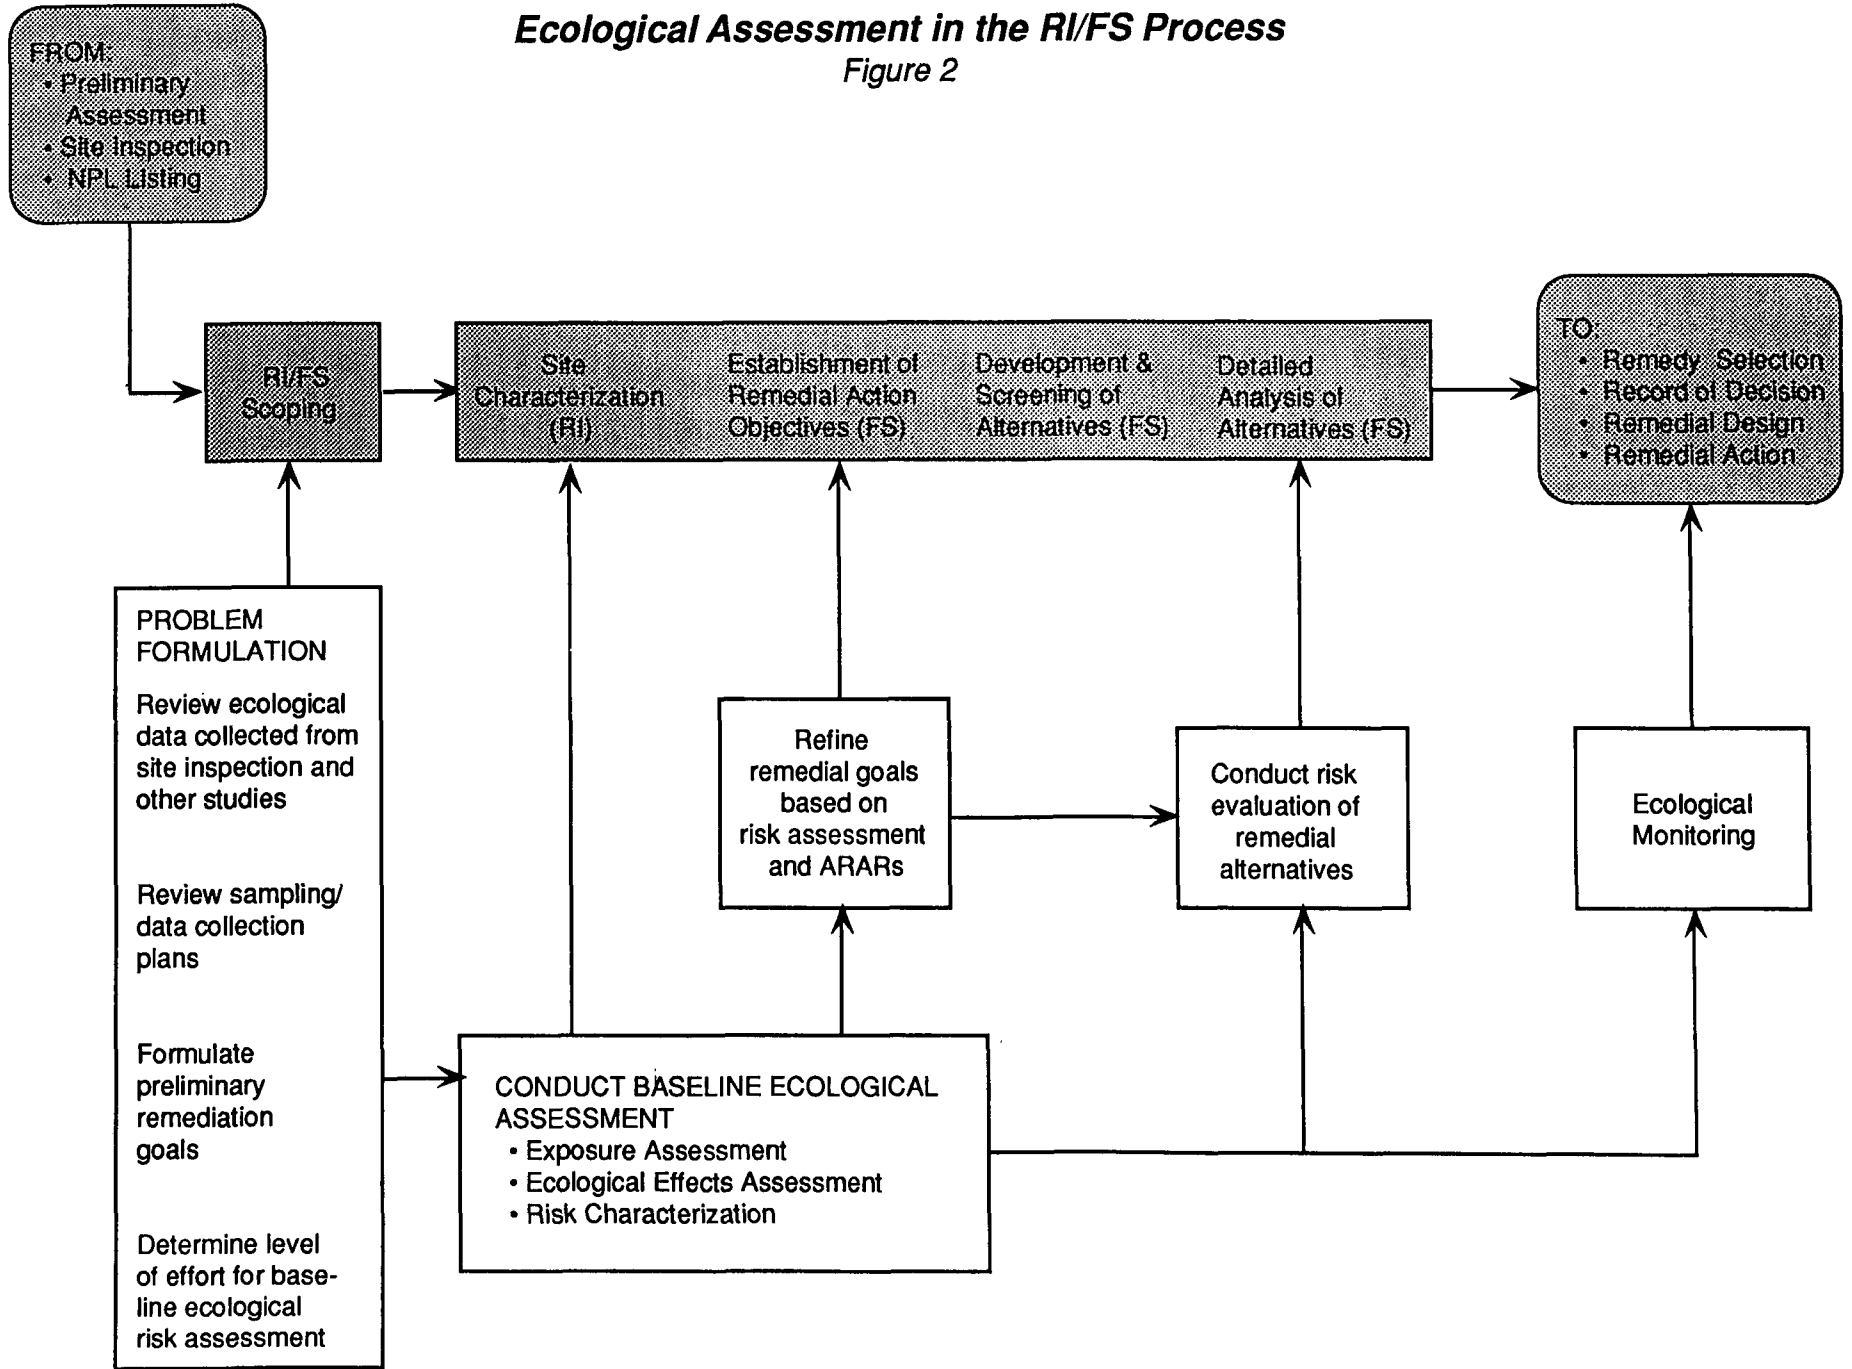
Ecological Assessment in the RI/FS Process
Figure 2

FROM:
• Preliminary Assessment
• Site Inspection
• NPL Listing

RI/FS Scoping

Site Characterization (RI)

Establishment of Remedial Action Objectives (FS)

Development & Screening of Alternatives (FS)

Detailed Analysis of Alternatives (FS)

TO:
• Remedy Selection
• Record of Decision
• Remedial Design
• Remedial Action

PROBLEM FORMULATION

Review ecological data collected from site inspection and other studies

Review sampling/ data collection plans

Formulate preliminary remediation goals

Determine level of effort for baseline ecological risk assessment

Refine remedial goals based on risk assessment and ARARs

Conduct risk evaluation of remedial alternatives

Ecological Monitoring

CONDUCT BASELINE ECOLOGICAL ASSESSMENT
• Exposure Assessment
• Ecological Effects Assessment
• Risk Characterization